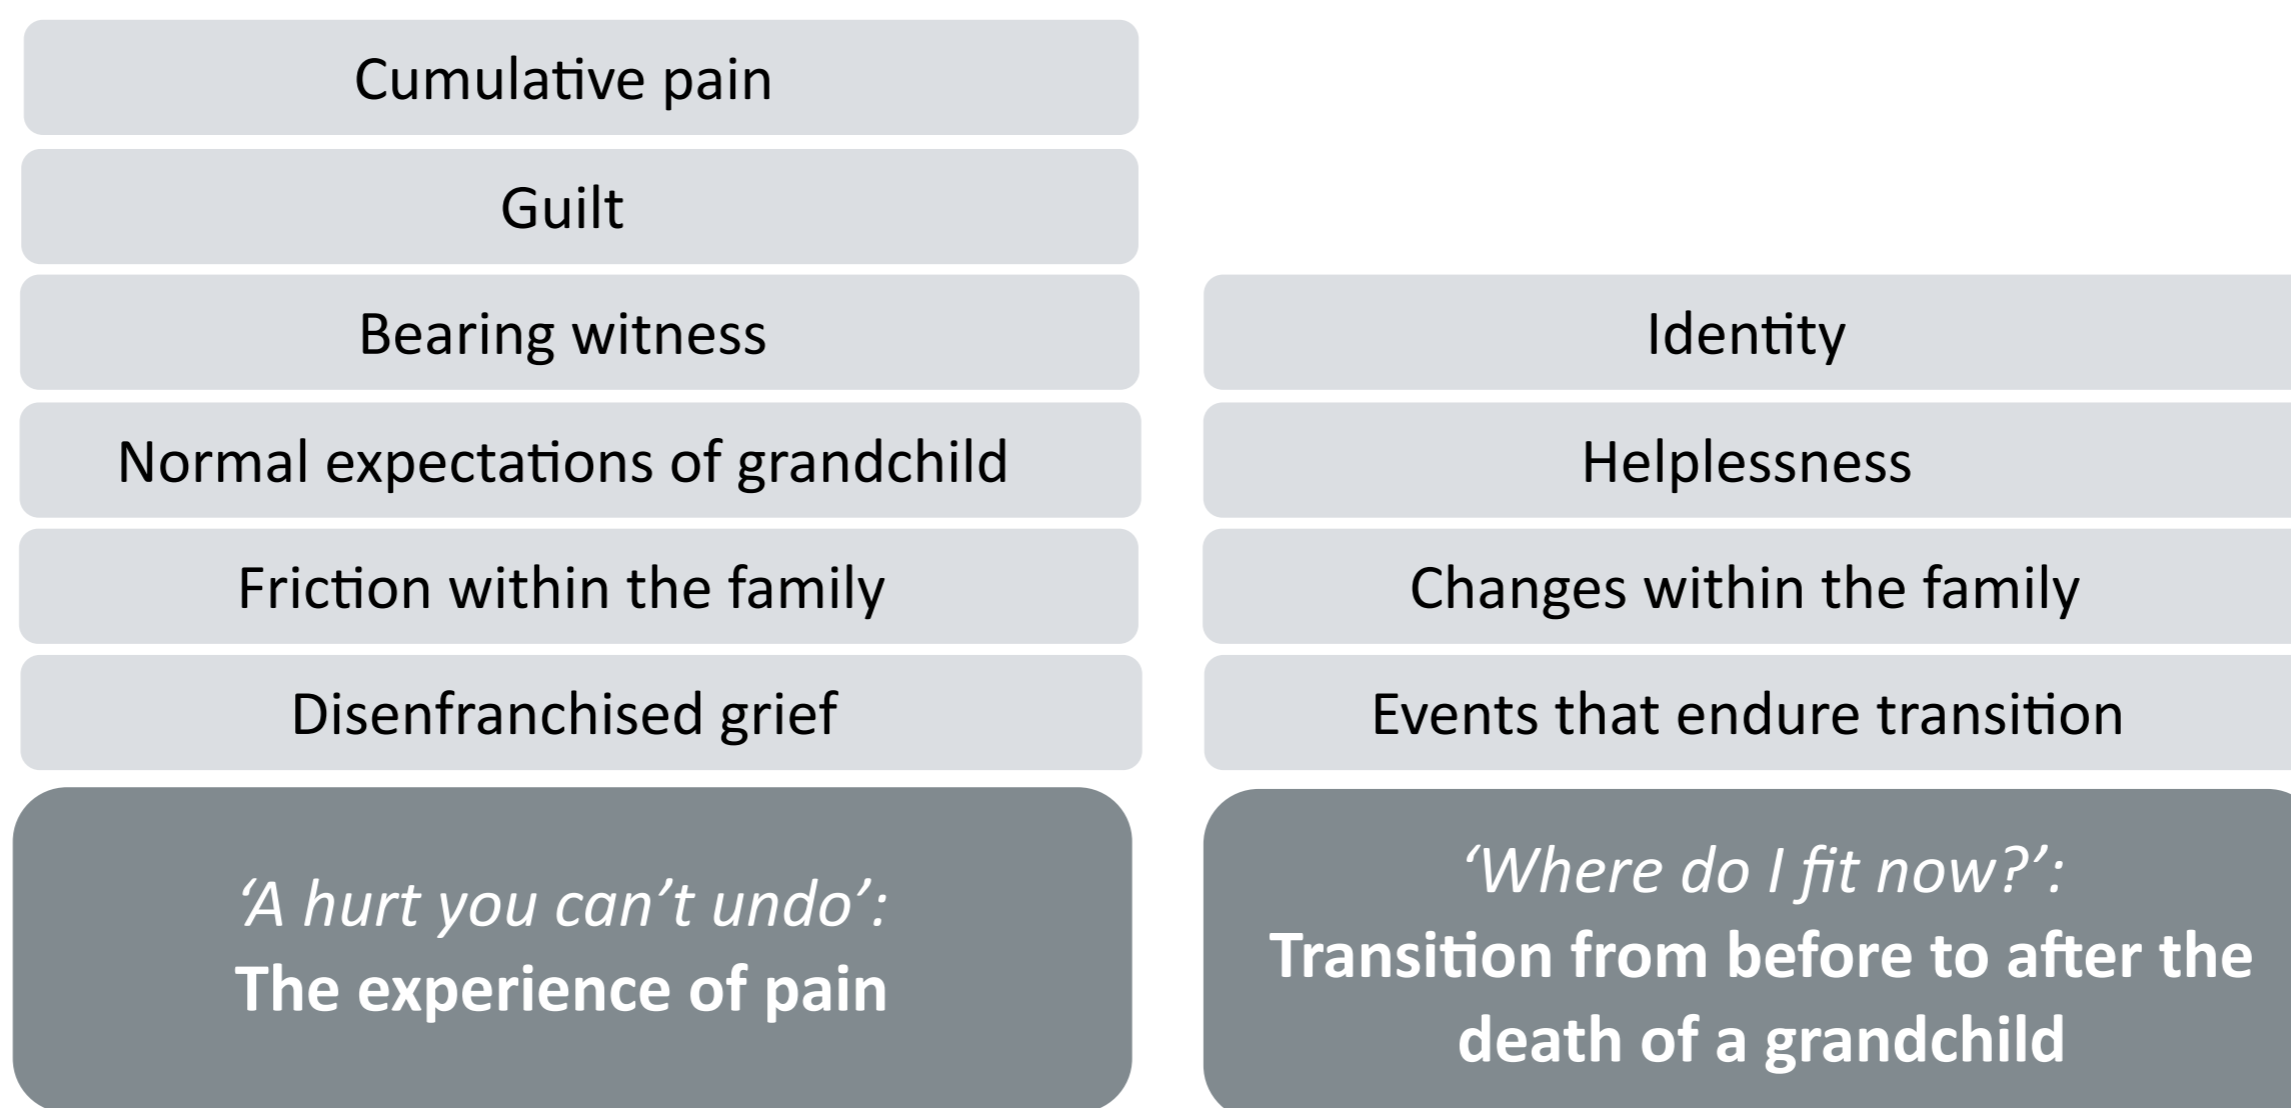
Cumulative pain

Guilt

Bearing witness

Normal expectations of grandchild

Friction within the family

Disenfranchised grief

*'A hurt you can't undo':*
**The experience of pain**

Identity

Helplessness

Changes within the family

Events that endure transition

*'Where do I fit now?':*
**Transition from before to after the death of a grandchild**